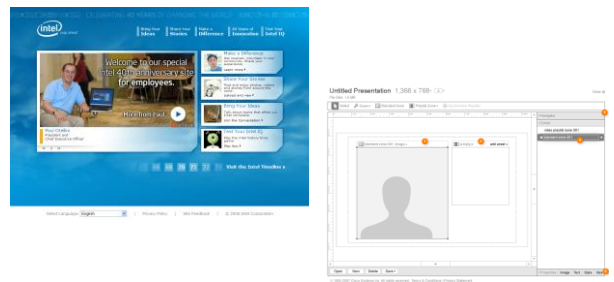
intel

Bring Your Ideas

Share Your Stories

Make a Difference

40 Years of Innovation

Test Your Intel IQ

Welcome to our special Intel 40th anniversary site for employees.

More from Paul

Paul Otellini

Make a Difference

Share Your Stories

Bring Your Ideas

Test Your Intel IQ

Visit the Intel Timeline »

Select Language English

Privacy Policy

Site Feedback

© 2008 Intel Corporation

Untitled Presentation 1,366 × 768

Changes

Open

New

Delete

Save